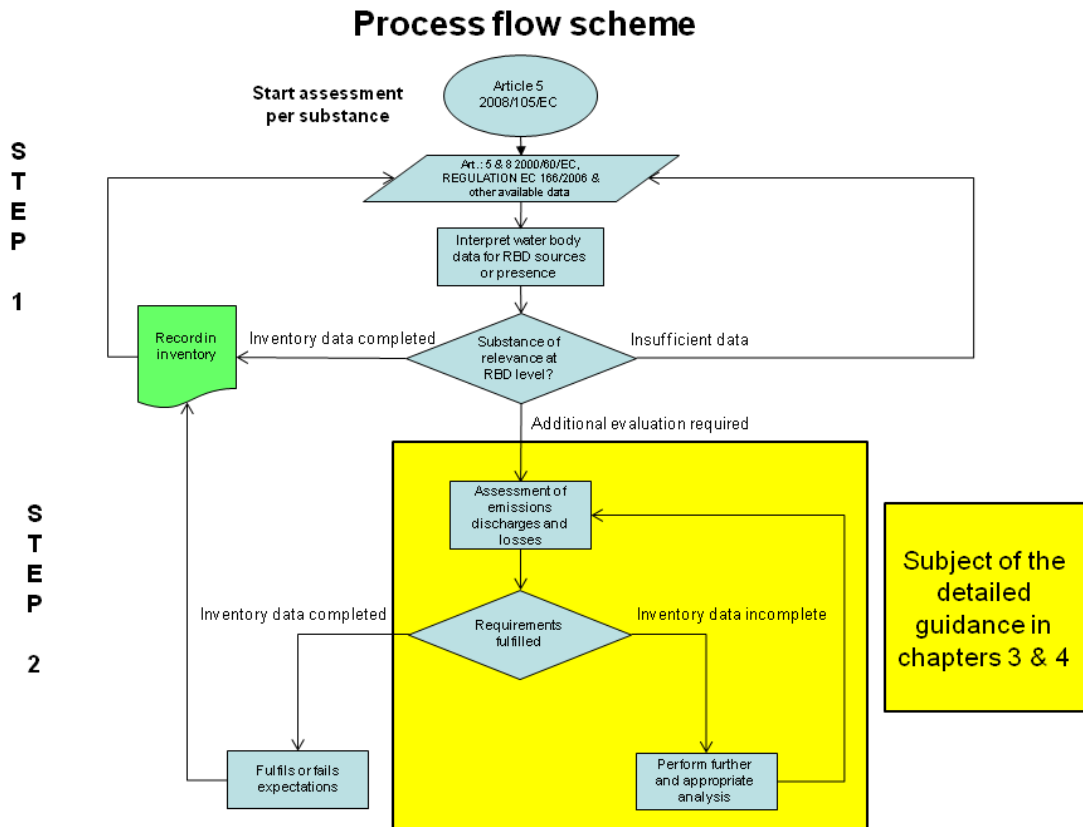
Process flow scheme

Start assessment per substance

Article 5 2008/105/EC

STEP 1

Art.: 5 & 8 2000/60/EC, REGULATION EC 166/2006 & other available data

Interpret water body data for RBD sources or presence

Record in inventory

Inventory data completed

Substance of relevance at RBD level?

Insufficient data

Additional evaluation required

STEP 2

Assessment of emissions discharges and losses

Subject of the detailed guidance in chapters 3 & 4

Inventory data completed

Requirements fulfilled

Inventory data incomplete

Fulfils or fails expectations

Perform further and appropriate analysis